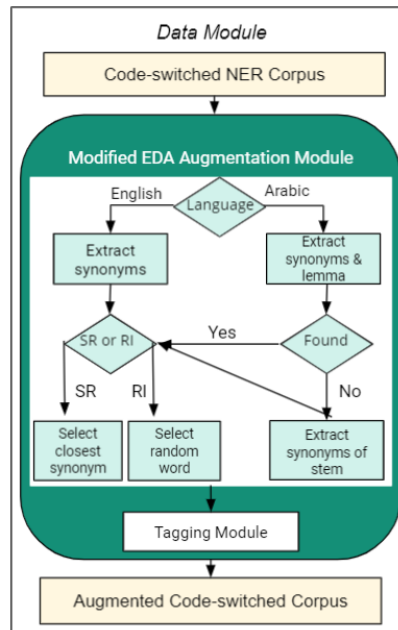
Data Module

Code-switched NER Corpus

Modified EDA Augmentation Module

English

Language

Arabic

Extract synonyms

Extract synonyms & lemma

Yes

SR or RI

Found

SR

RI

No

Select closest synonym

Select random word

Extract synonyms of stem

Tagging Module

Augmented Code-switched Corpus